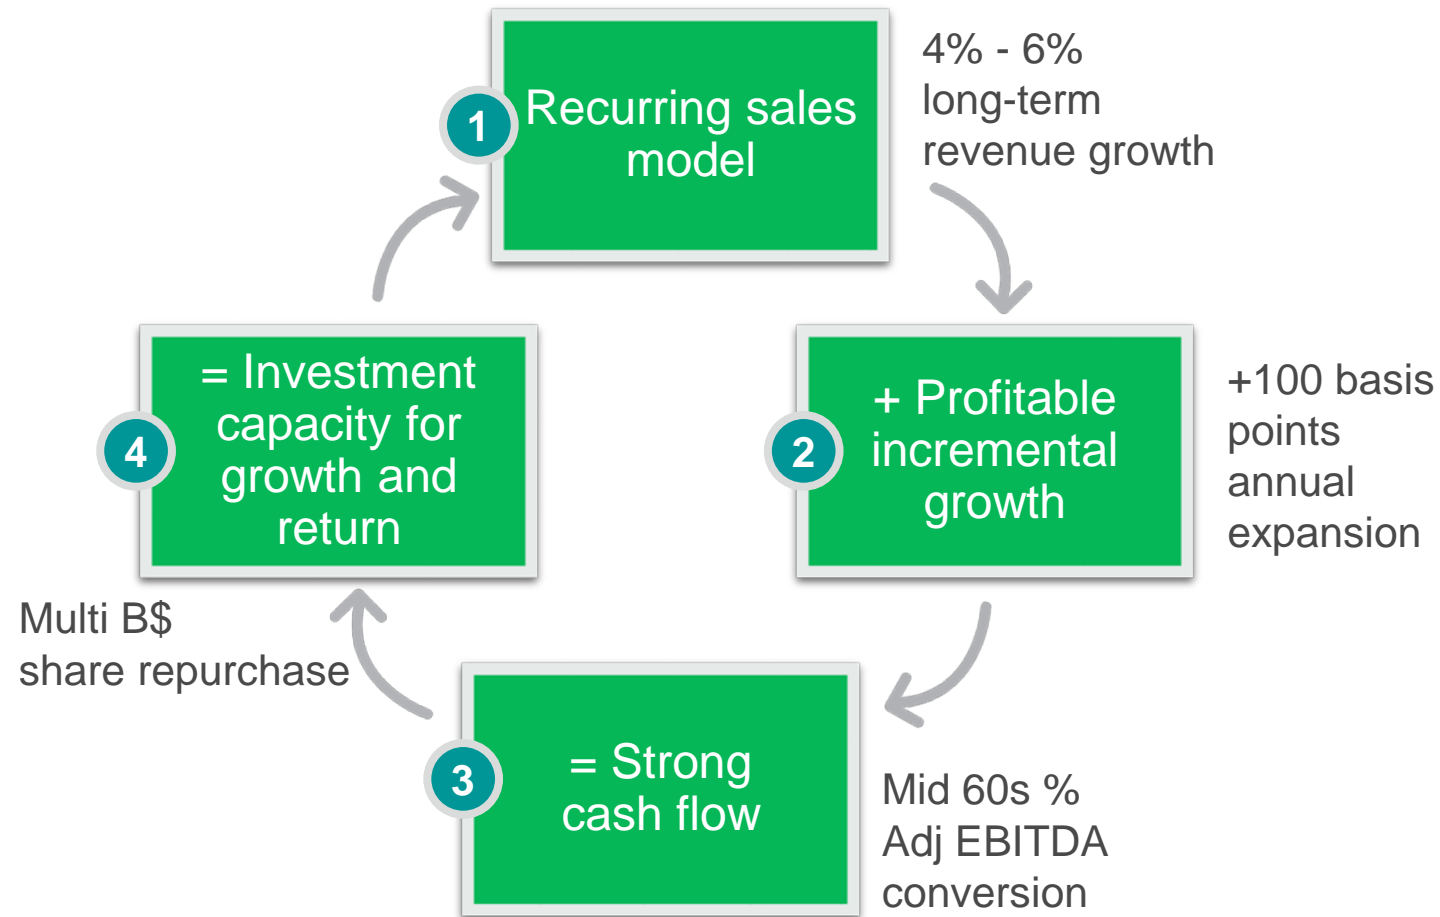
1
Recurring sales model

4% - 6%
long-term
revenue growth

2
+ Profitable incremental growth

+100 basis points annual expansion

3
= Strong cash flow

Mid 60s %
Adj EBITDA
conversion

4
= Investment capacity for growth and return

Multi B$
share repurchase